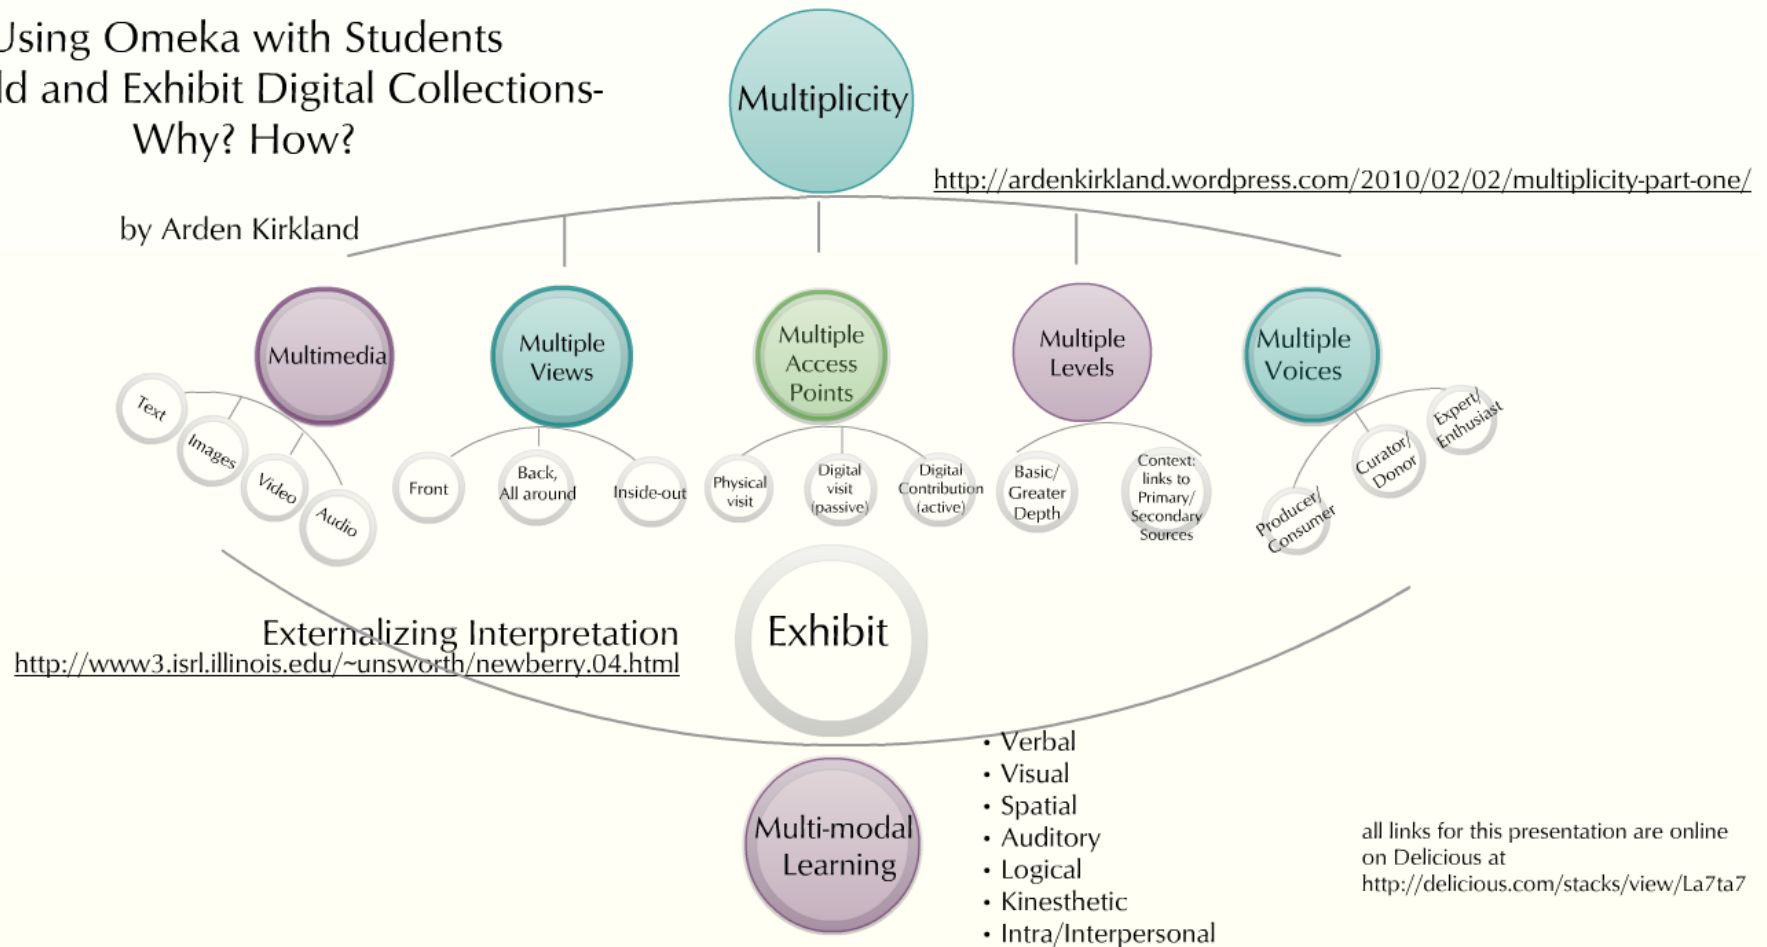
Using Omeka with Students
ld and Exhibit Digital Collections-
Why? How?

by Arden Kirkland

Multiplicity

http://ardenkirkland.wordpress.com/2010/02/02/multiplicity-part-one/

Multimedia

Text

Images

Video

Audio

Multiple Views

Front

Back, All around

Inside-out

Multiple Access Points

Physical visit

Digital visit (passive)

Digital Contribution (active)

Multiple Levels

Basic/ Greater Depth

Context: links to Primary/ Secondary Sources

Multiple Voices

Producer/ Consumer

Curator/ Donor

Expert/ Enthusiast

Exhibit

Externalizing Interpretation
http://www3.isrl.illinois.edu/~unsworth/newberry.04.html

Multi-modal Learning

• Verbal
• Visual
• Spatial
• Auditory
• Logical
• Kinesthetic
• Intra/Interpersonal

all links for this presentation are online on Delicious at http://delicious.com/stacks/view/La7ta7